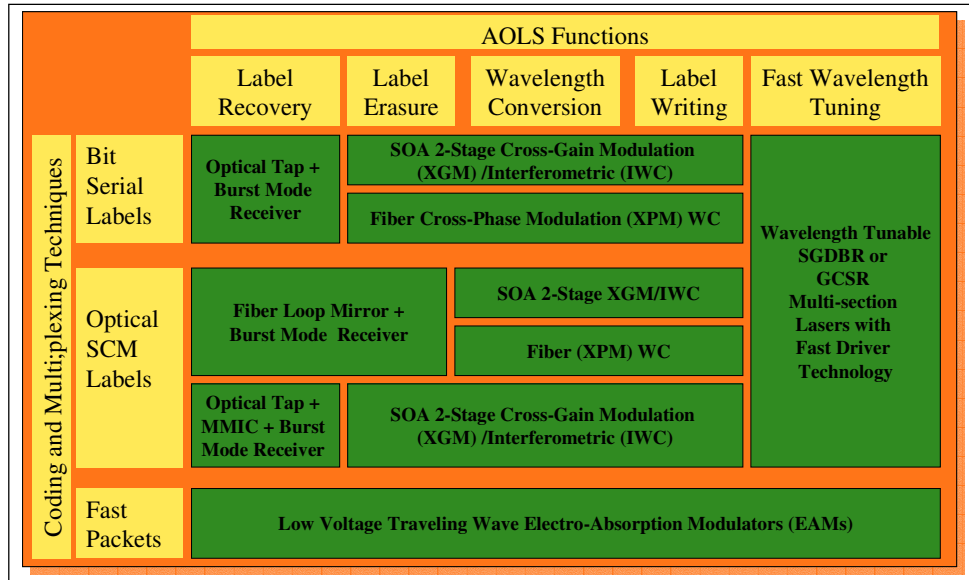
| | | AOLS Functions | | | | |
|---|---|---|---|---|---|---|
| | | Label Recovery | Label Erasure | Wavelength Conversion | Label Writing | Fast Wavelength Tuning |
| Coding and Multi;plexing Techniques | Bit Serial Labels | Optical Tap + Burst Mode Receiver | SOA 2-Stage Cross-Gain Modulation (XGM) /Interferometric (IWC) | | | Wavelength Tunable SGDBR or GCSR Multi-section Lasers with Fast Driver Technology |
| | | | Fiber Cross-Phase Modulation (XPM) WC | | | |
| | Optical SCM Labels | Fiber Loop Mirror + Burst Mode Receiver | | SOA 2-Stage XGM/IWC | | |
| | | | | Fiber (XPM) WC | | |
| | | Optical Tap + MMIC + Burst Mode Receiver | SOA 2-Stage Cross-Gain Modulation (XGM) /Interferometric (IWC) | | | |
| | Fast Packets | Low Voltage Traveling Wave Electro-Absorption Modulators (EAMs) | | | | |